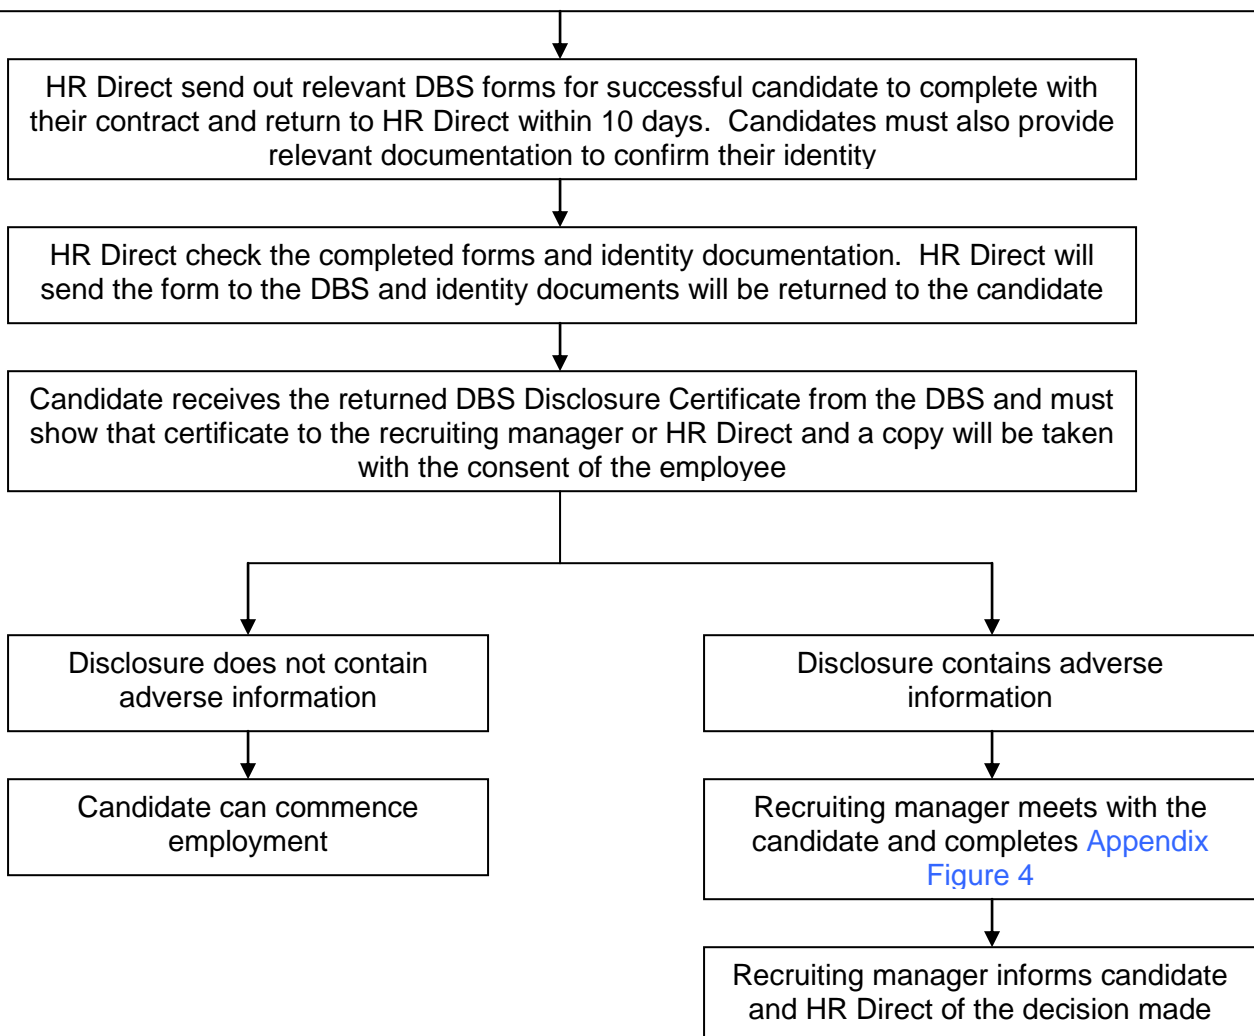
HR Direct send out relevant DBS forms for successful candidate to complete with their contract and return to HR Direct within 10 days. Candidates must also provide relevant documentation to confirm their identity

HR Direct check the completed forms and identity documentation. HR Direct will send the form to the DBS and identity documents will be returned to the candidate

Candidate receives the returned DBS Disclosure Certificate from the DBS and must show that certificate to the recruiting manager or HR Direct and a copy will be taken with the consent of the employee

Disclosure does not contain adverse information

Candidate can commence employment

Disclosure contains adverse information

Recruiting manager meets with the candidate and completes Appendix Figure 4

Recruiting manager informs candidate and HR Direct of the decision made